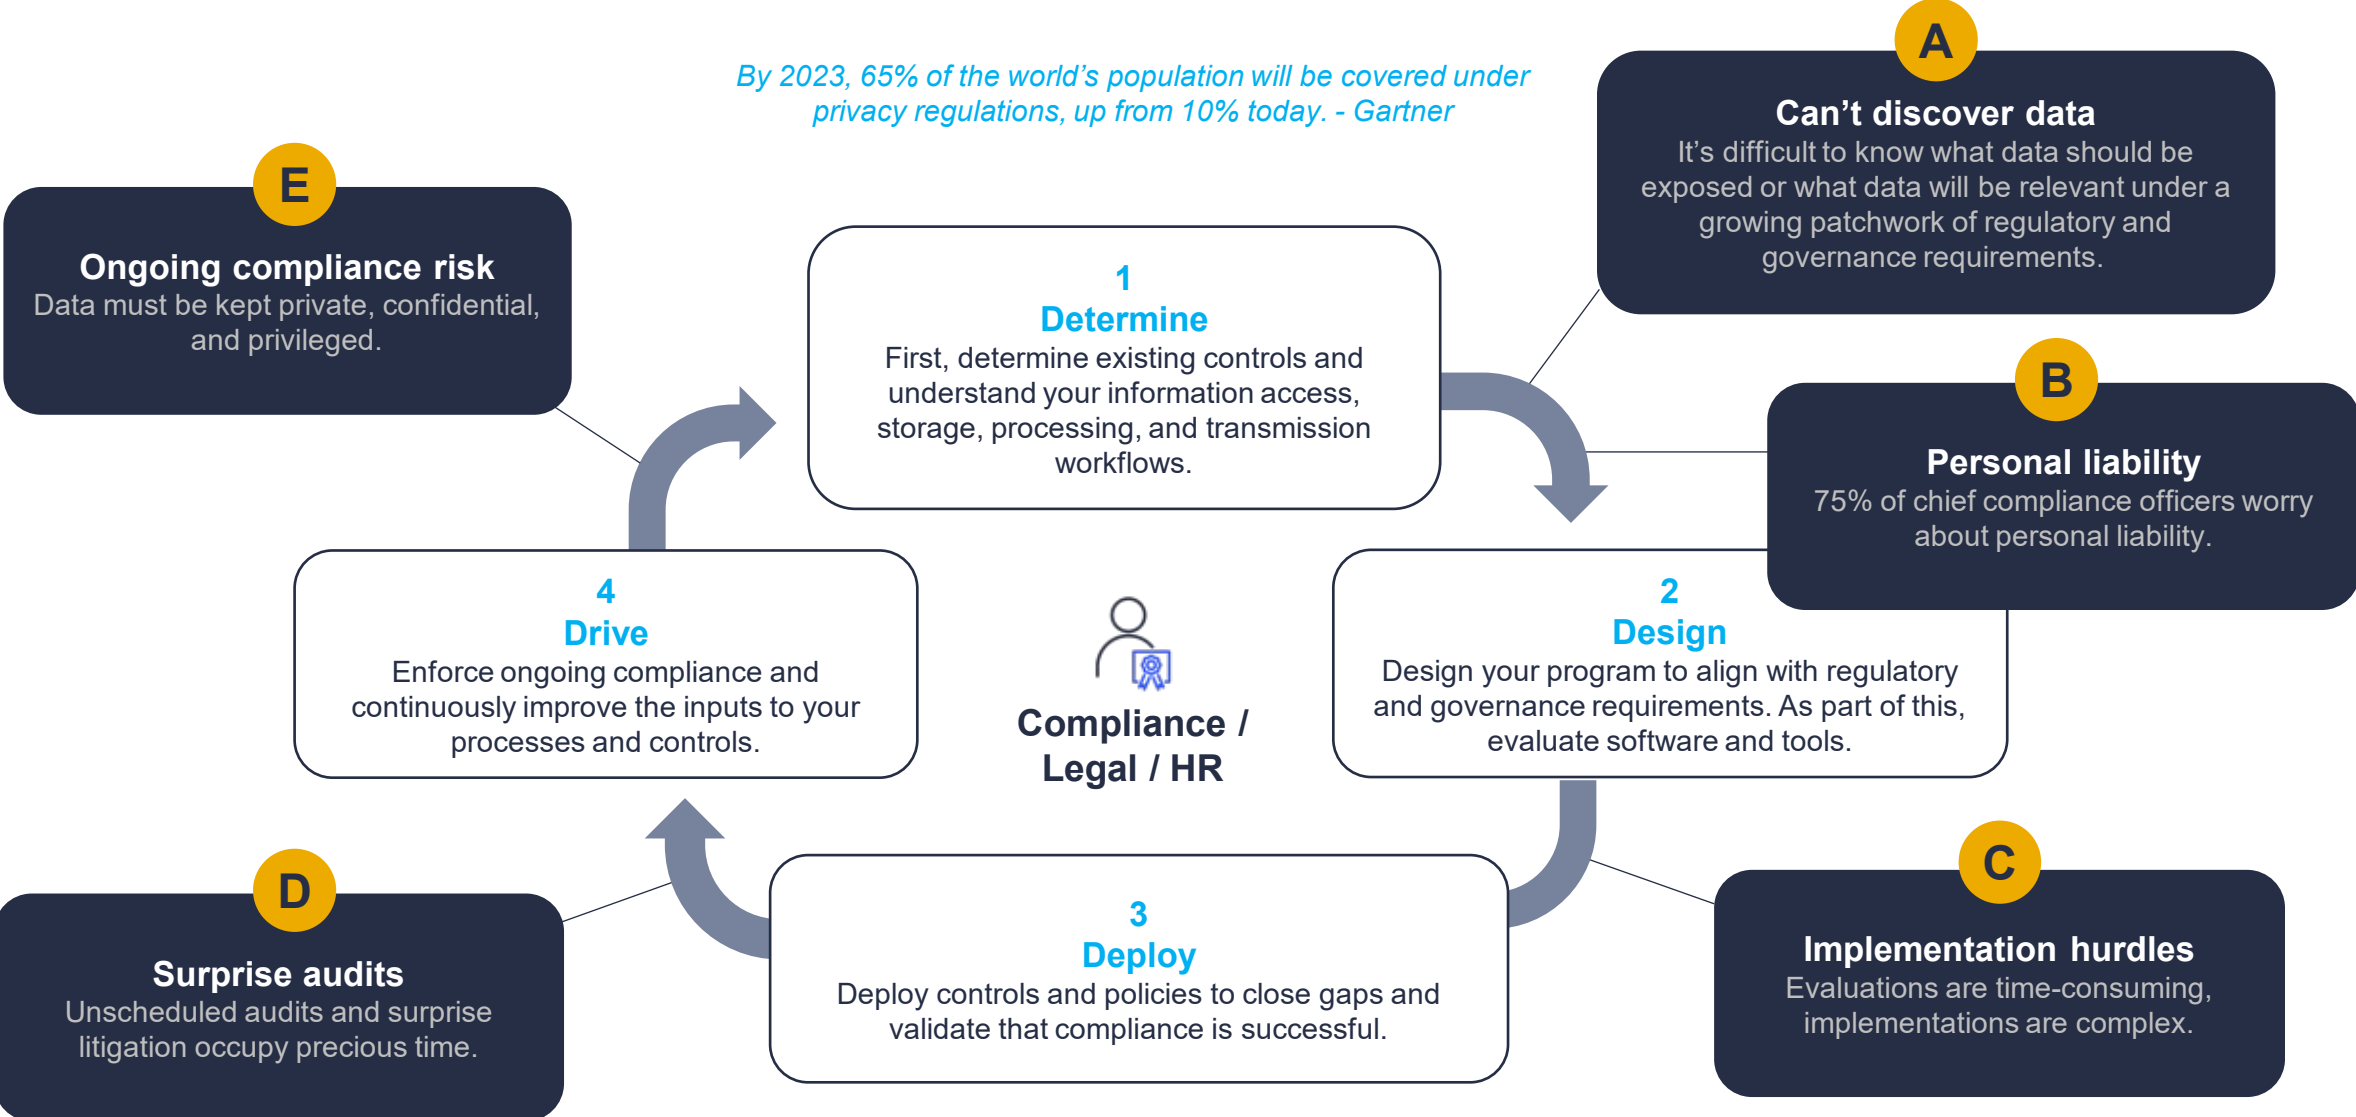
By 2023, 65% of the world's population will be covered under privacy regulations, up from 10% today. - Gartner

A
Can't discover data
It's difficult to know what data should be exposed or what data will be relevant under a growing patchwork of regulatory and governance requirements.

E
Ongoing compliance risk
Data must be kept private, confidential, and privileged.

1
Determine
First, determine existing controls and understand your information access, storage, processing, and transmission workflows.

B
Personal liability
75% of chief compliance officers worry about personal liability.

4
Drive
Enforce ongoing compliance and continuously improve the inputs to your processes and controls.

Compliance / Legal / HR

2
Design
Design your program to align with regulatory and governance requirements. As part of this, evaluate software and tools.

D
Surprise audits
Unscheduled audits and surprise litigation occupy precious time.

3
Deploy
Deploy controls and policies to close gaps and validate that compliance is successful.

C
Implementation hurdles
Evaluations are time-consuming, implementations are complex.